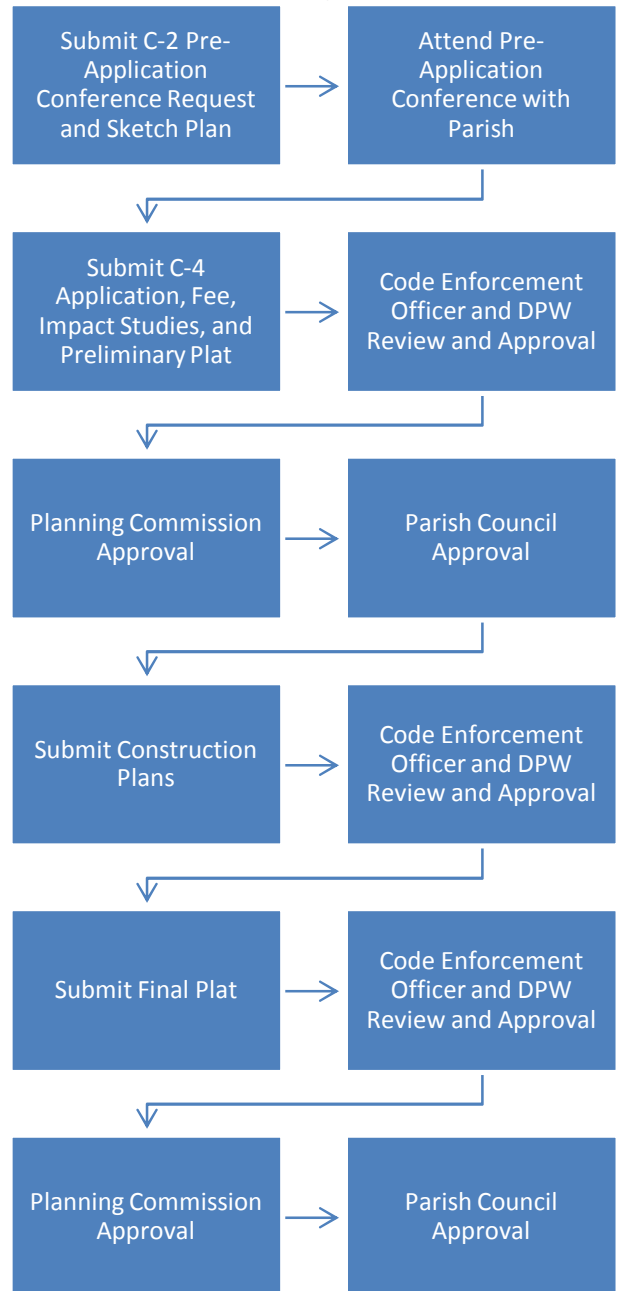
Submit C-2 Pre-Application Conference Request and Sketch Plan

Attend Pre-Application Conference with Parish

Submit C-4 Application, Fee, Impact Studies, and Preliminary Plat

Code Enforcement Officer and DPW Review and Approval

Planning Commission Approval

Parish Council Approval

Submit Construction Plans

Code Enforcement Officer and DPW Review and Approval

Submit Final Plat

Code Enforcement Officer and DPW Review and Approval

Planning Commission Approval

Parish Council Approval